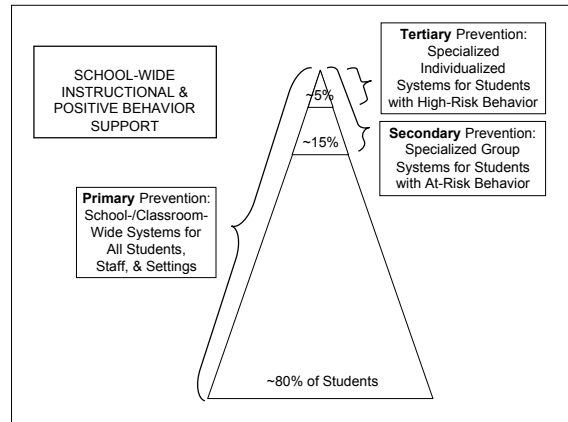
SCHOOL-WIDE INSTRUCTIONAL & POSITIVE BEHAVIOR SUPPORT

Tertiary Prevention: Specialized Individualized Systems for Students with High-Risk Behavior

~5%

~15%

Secondary Prevention: Specialized Group Systems for Students with At-Risk Behavior

Primary Prevention: School-/Classroom-Wide Systems for All Students, Staff, & Settings

~80% of Students